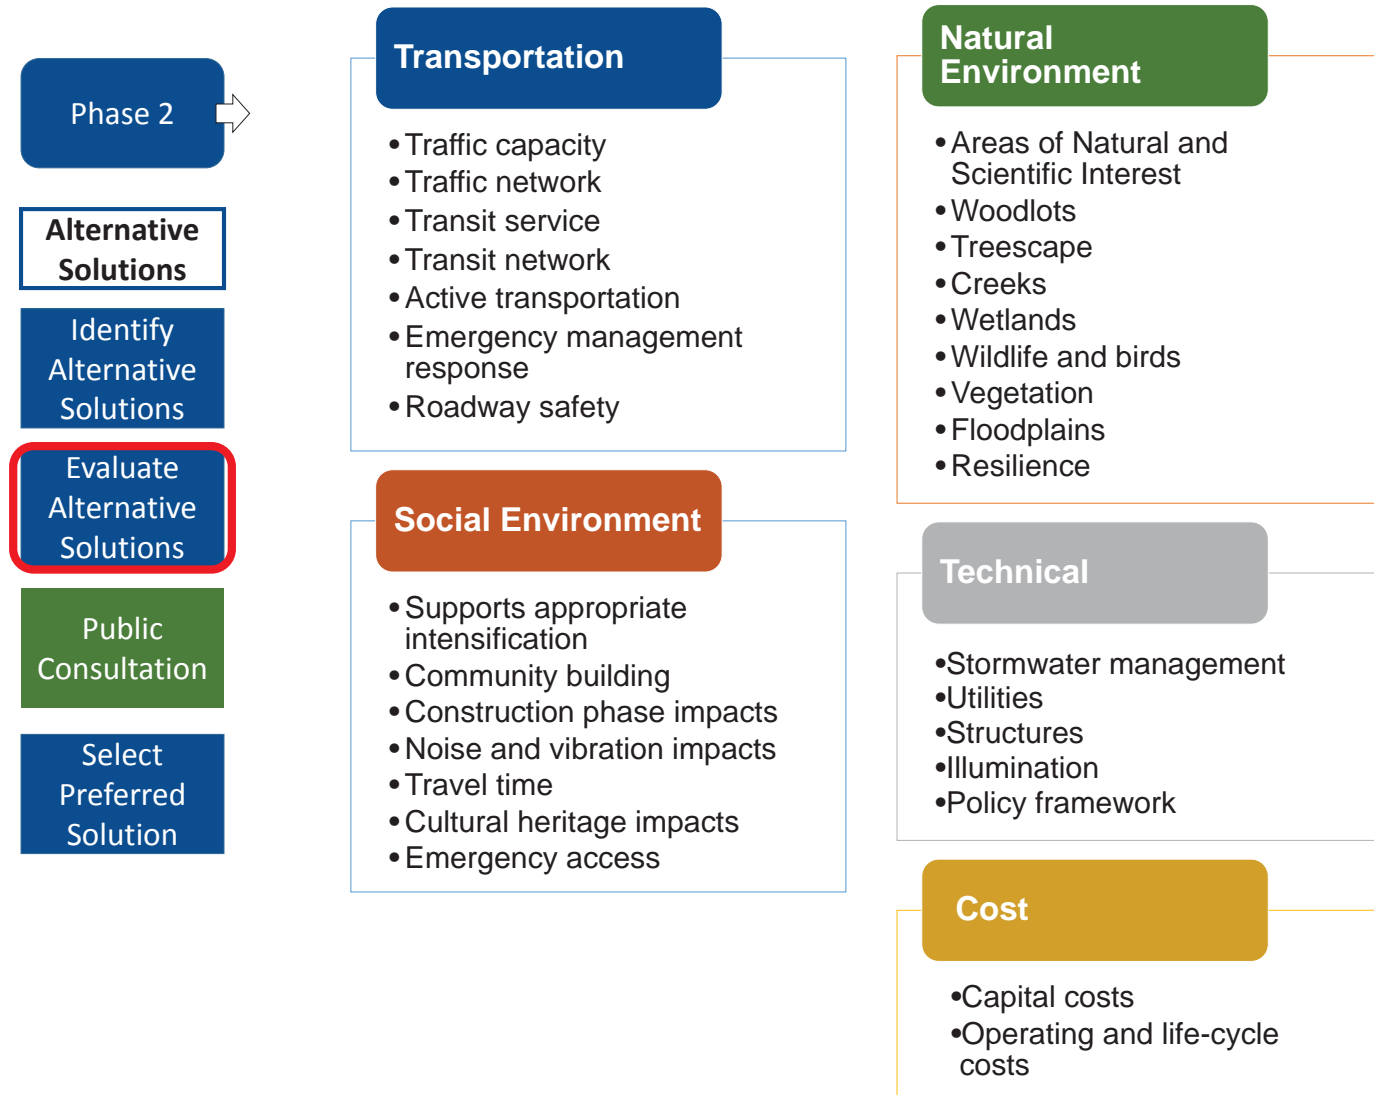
Phase 2

Alternative Solutions

Identify Alternative Solutions

Evaluate Alternative Solutions

Public Consultation

Select Preferred Solution

Transportation

• Traffic capacity
• Traffic network
• Transit service
• Transit network
• Active transportation
• Emergency management response
• Roadway safety

Social Environment

• Supports appropriate intensification
• Community building
• Construction phase impacts
• Noise and vibration impacts
• Travel time
• Cultural heritage impacts
• Emergency access

Natural Environment

• Areas of Natural and Scientific Interest
• Woodlots
• Treescape
• Creeks
• Wetlands
• Wildlife and birds
• Vegetation
• Floodplains
• Resilience

Technical

•Stormwater management
•Utilities
•Structures
•Illumination
•Policy framework

Cost

•Capital costs
•Operating and life-cycle costs